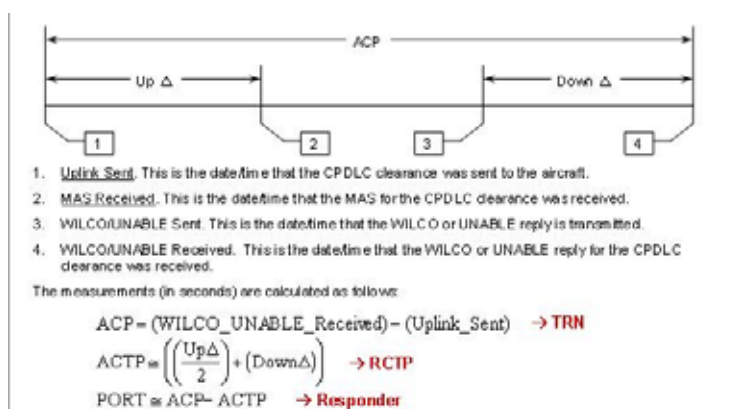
ACP

Up Δ

Down Δ

1

2

3

4

1. Uplink Sent. This is the date/time that the CPDLC clearance was sent to the aircraft.

2. MAS Received. This is the date/time that the MAS for the CPDLC clearance was received.

3. WILCO/UNABLE Sent. This is the date/time that the WILCO or UNABLE reply is transmitted.

4. WILCO/UNABLE Received. This is the date/time that the WILCO or UNABLE reply for the CPDLC clearance was received.

The measurements (in seconds) are calculated as follows:

$\text{ACP} = (\text{WILCO\_UNABLE\_Received}) - (\text{Uplink\_Sent})$ → TRN

$\text{ACTP} = \left(\left(\frac{\text{Up}\Delta}{2}\right) + (\text{Down}\Delta)\right)$ → RCTP

$\text{PORT} = \text{ACP} - \text{ACTP}$ → Responder